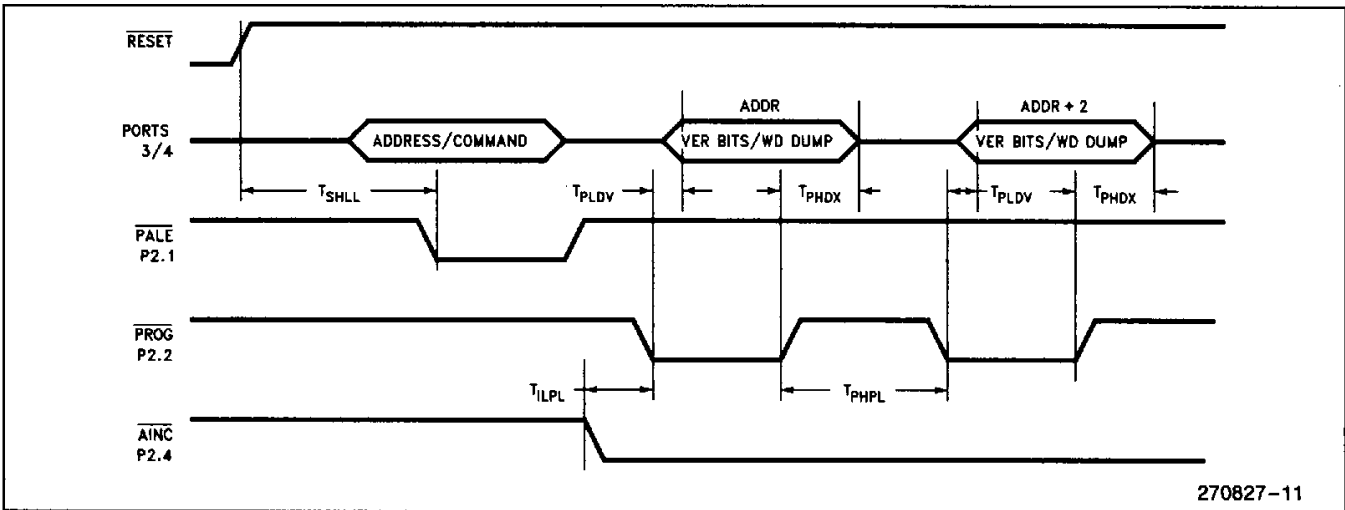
$\overline{RESET}$

PORTS 3/4

ADDRESS/COMMAND

ADDR

VER BITS/WD DUMP

ADDR + 2

VER BITS/WD DUMP

$T_{SHLL}$

$T_{PLDV}$

$T_{PHDX}$

$T_{PLDV}$

$T_{PHDX}$

$\overline{PALE}$ P2.1

$\overline{PROG}$ P2.2

$T_{ILPL}$

$T_{PHPL}$

$\overline{AINC}$ P2.4

270827–11